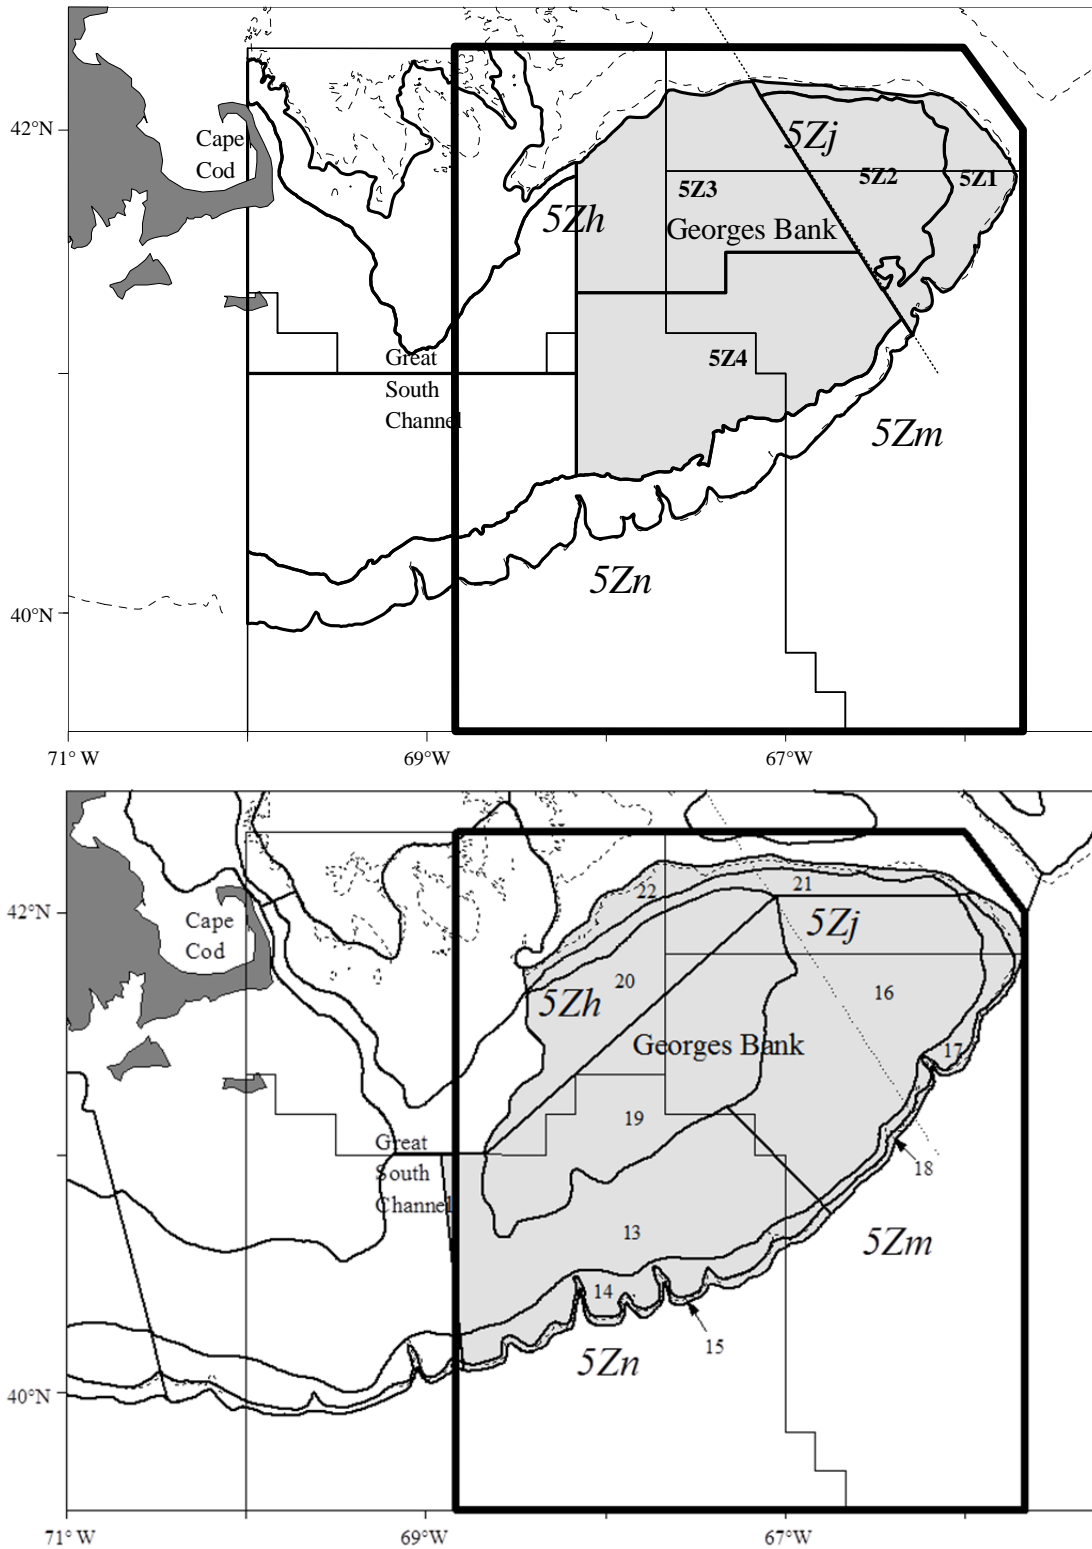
42°N

Cape Cod

5Zj

5Z3

5Z2

5Z1

5Zh

Georges Bank

Great South Channel

5Z4

5Zm

5Zn

40°N

71° W

69°W

67°W

42°N

Cape Cod

22

21

5Zj

20

16

5Zh

Georges Bank

17

19

Great South Channel

18

13

5Zm

14

15

5Zn

40°N

71° W

69°W

67°W